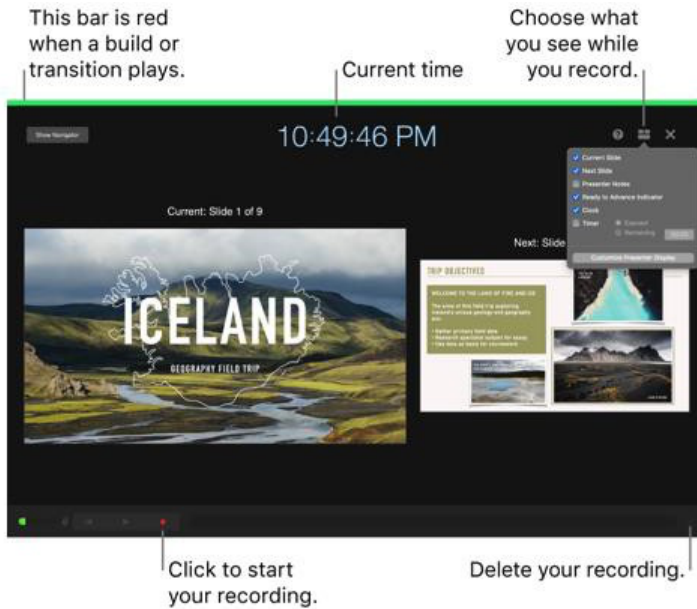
This bar is red when a build or transition plays.

Current time

Choose what you see while you record.

Show Navigator

10:49:46 PM

Current Slide
Next Slide
Presenter Notes
Ready to Advance Indicator
Clock
Timer
Elapsed
Remaining
Customize Presenter Display

Current: Slide 1 of 9

Next: Slide

ICELAND
GEOGRAPHY FIELD TRIP

TRIP OBJECTIVES
WELCOME TO THE LAND OF FIRE AND ICE

Click to start your recording.

Delete your recording.